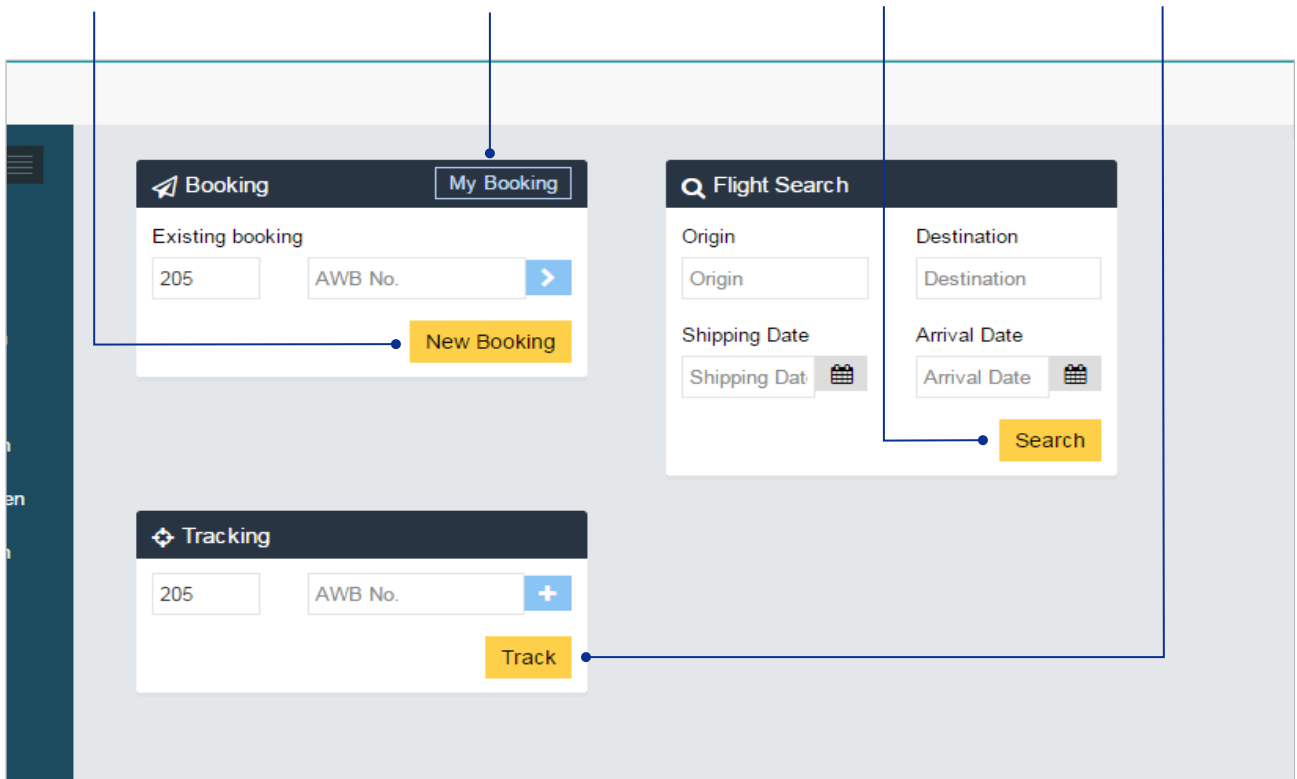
Booking
My Booking
Existing booking
205
AWB No.
New Booking

Flight Search
Origin
Origin
Destination
Destination
Shipping Date
Shipping Dat
Arrival Date
Arrival Date
Search

Tracking
205
AWB No.
Track

n
en
n